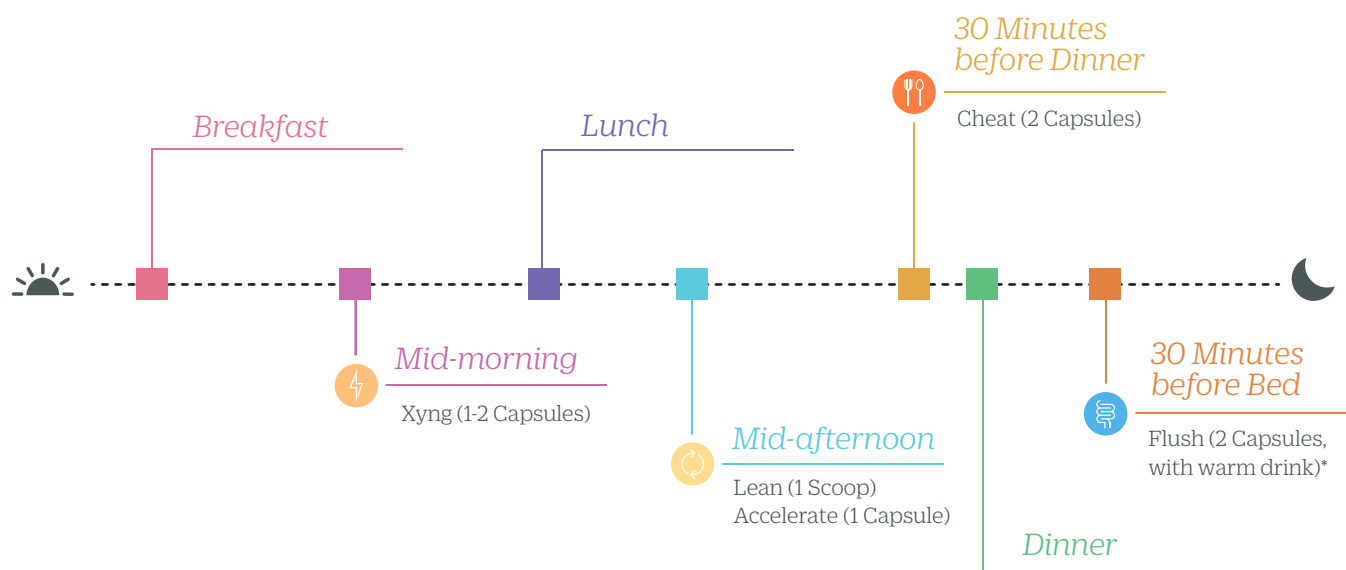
30 Minutes before Dinner

Cheat (2 Capsules)

Breakfast

Lunch

Mid-morning

Xyng (1-2 Capsules)

Mid-afternoon

Lean (1 Scoop)
Accelerate (1 Capsule)

Dinner

30 Minutes before Bed

Flush (2 Capsules, with warm drink)*